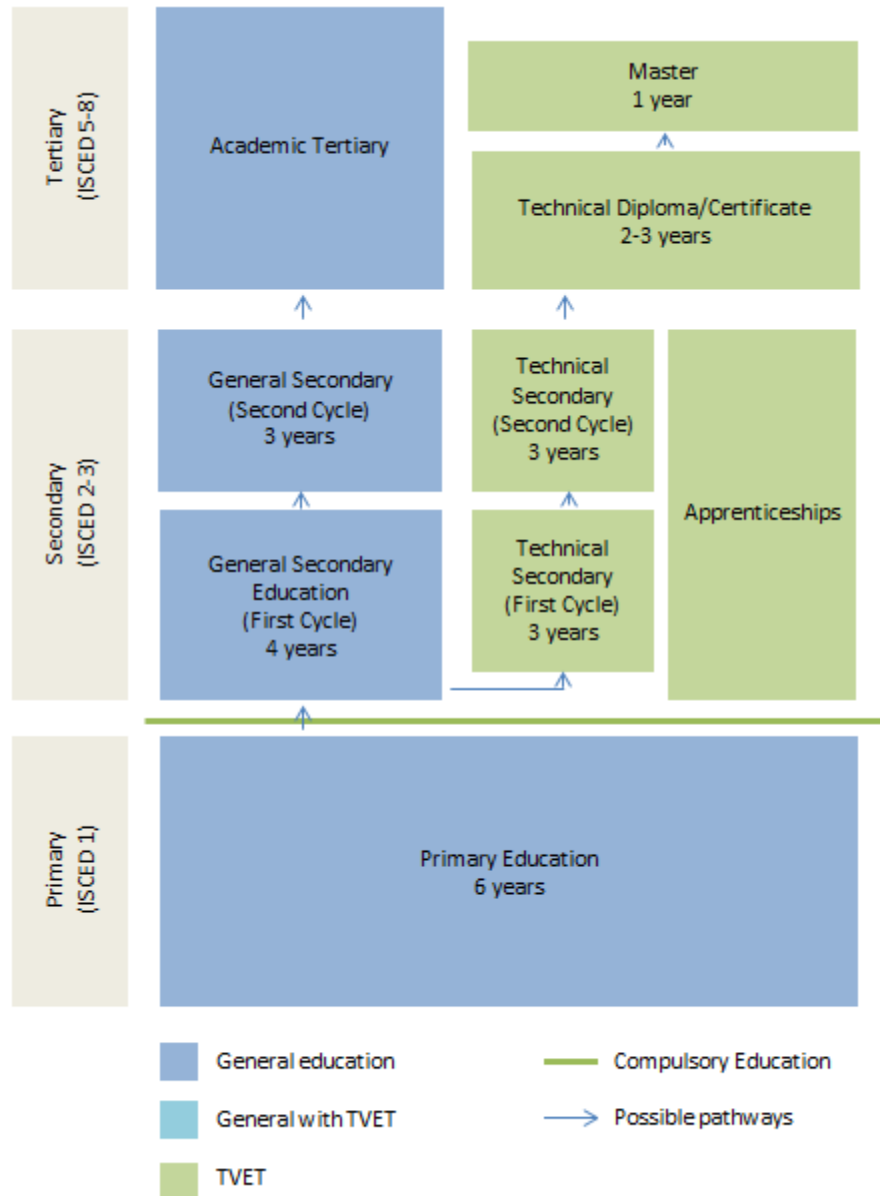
Tertiary (ISCED 5-8)

Academic Tertiary

Master
1 year

Technical Diploma/Certificate
2-3 years

Secondary (ISCED 2-3)

General Secondary
(Second Cycle)
3 years

Technical
Secondary
(Second Cycle)
3 years

General Secondary
Education
(First Cycle)
4 years

Technical
Secondary
(First Cycle)
3 years

Apprenticeships

Primary (ISCED 1)

Primary Education
6 years

General education

Compulsory Education

General with TVET

Possible pathways

TVET